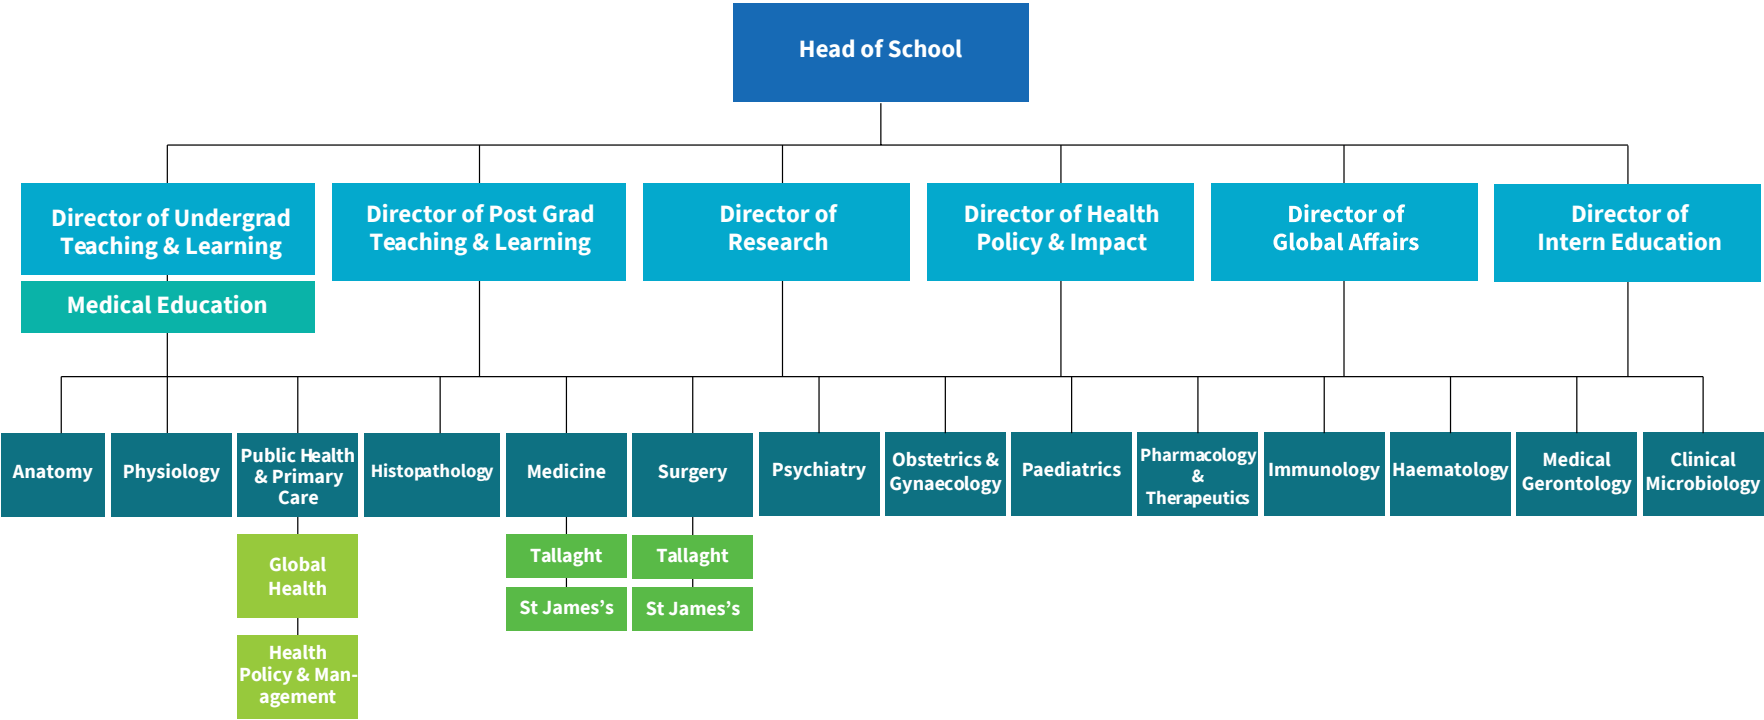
Head of School

Director of Undergrad Teaching & Learning

Medical Education

Director of Post Grad Teaching & Learning

Director of Research

Director of Health Policy & Impact

Director of Global Affairs

Director of Intern Education

Anatomy

Physiology

Public Health & Primary Care

Global Health

Health Policy & Management

Histopathology

Medicine

Tallaght

St James's

Surgery

Tallaght

St James's

Psychiatry

Obstetrics & Gynaecology

Paediatrics

Pharmacology & Therapeutics

Immunology

Haematology

Medical Gerontology

Clinical Microbiology